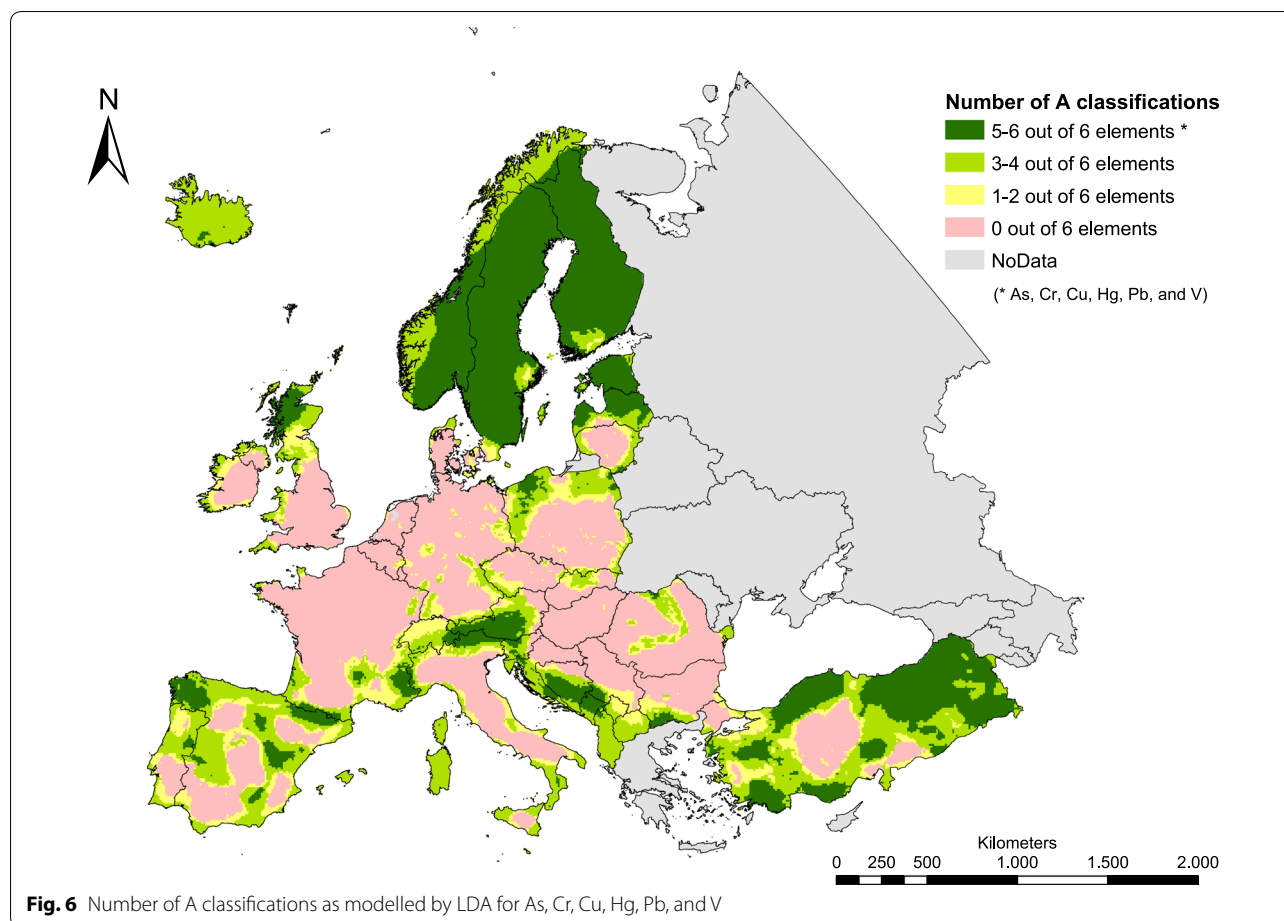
N

Number of A classifications
5-6 out of 6 elements *
3-4 out of 6 elements
1-2 out of 6 elements
0 out of 6 elements
NoData
(* As, Cr, Cu, Hg, Pb, and V)

Kilometers
0 250 500 1.000 1.500 2.000

**Fig. 6** Number of A classifications as modelled by LDA for As, Cr, Cu, Hg, Pb, and V